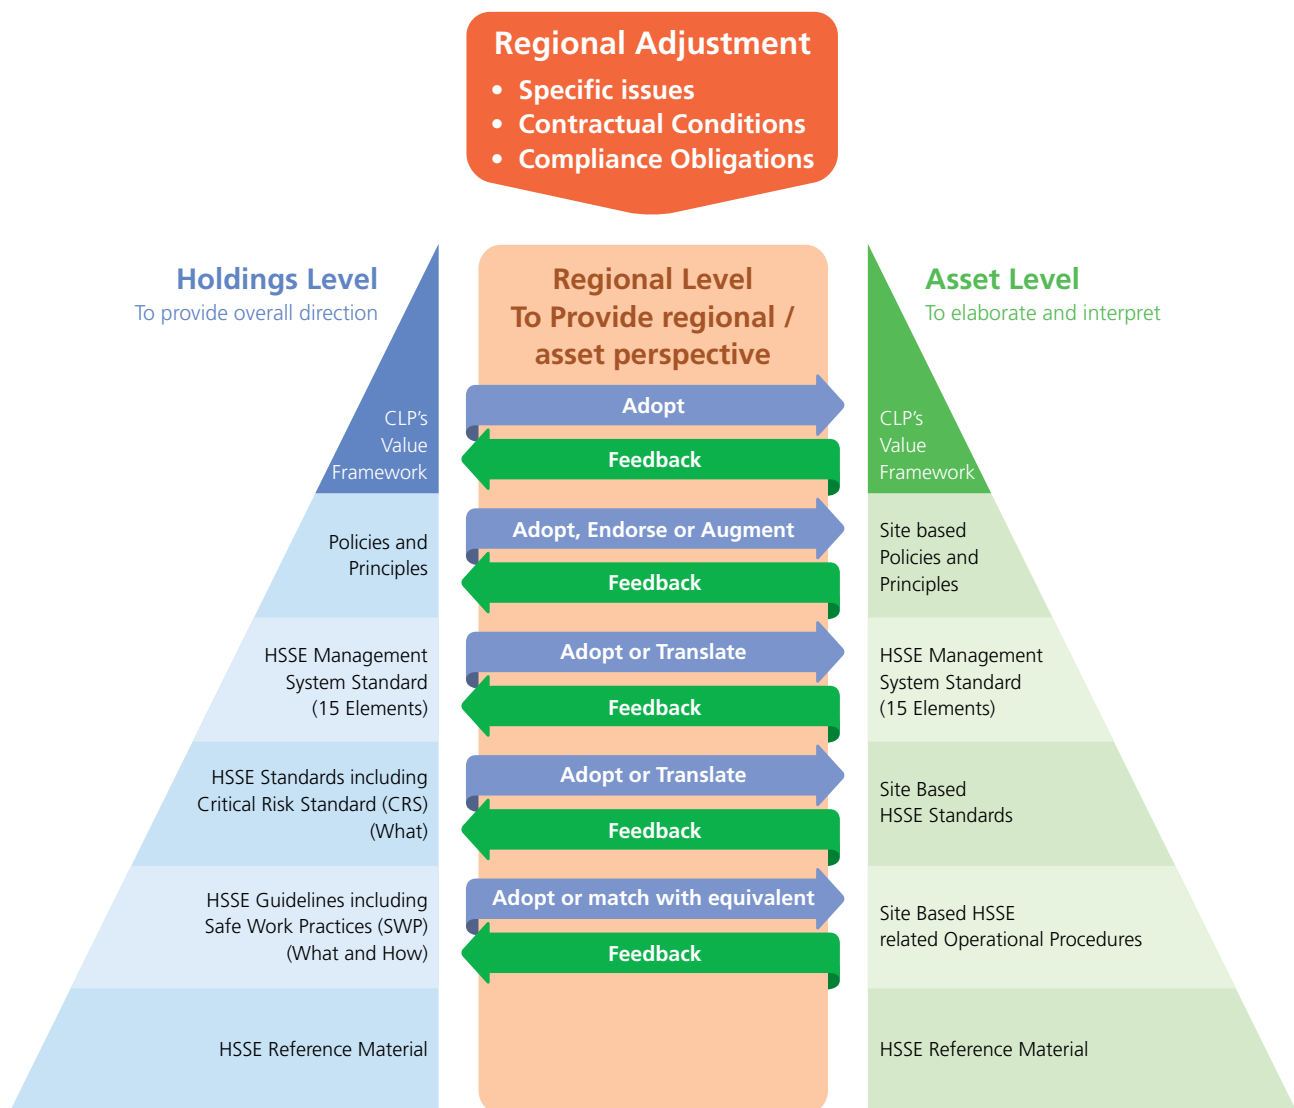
Regional Adjustment
• Specific issues
• Contractual Conditions
• Compliance Obligations

Holdings Level
To provide overall direction

CLP's Value Framework

Policies and Principles

HSSE Management System Standard (15 Elements)

HSSE Standards including Critical Risk Standard (CRS) (What)

HSSE Guidelines including Safe Work Practices (SWP) (What and How)

HSSE Reference Material

Regional Level
To Provide regional / asset perspective

Adopt
Feedback
Adopt, Endorse or Augment
Feedback
Adopt or Translate
Feedback
Adopt or Translate
Feedback
Adopt or match with equivalent
Feedback

Asset Level
To elaborate and interpret

CLP's Value Framework

Site based Policies and Principles

HSSE Management System Standard (15 Elements)

Site Based HSSE Standards

Site Based HSSE related Operational Procedures

HSSE Reference Material